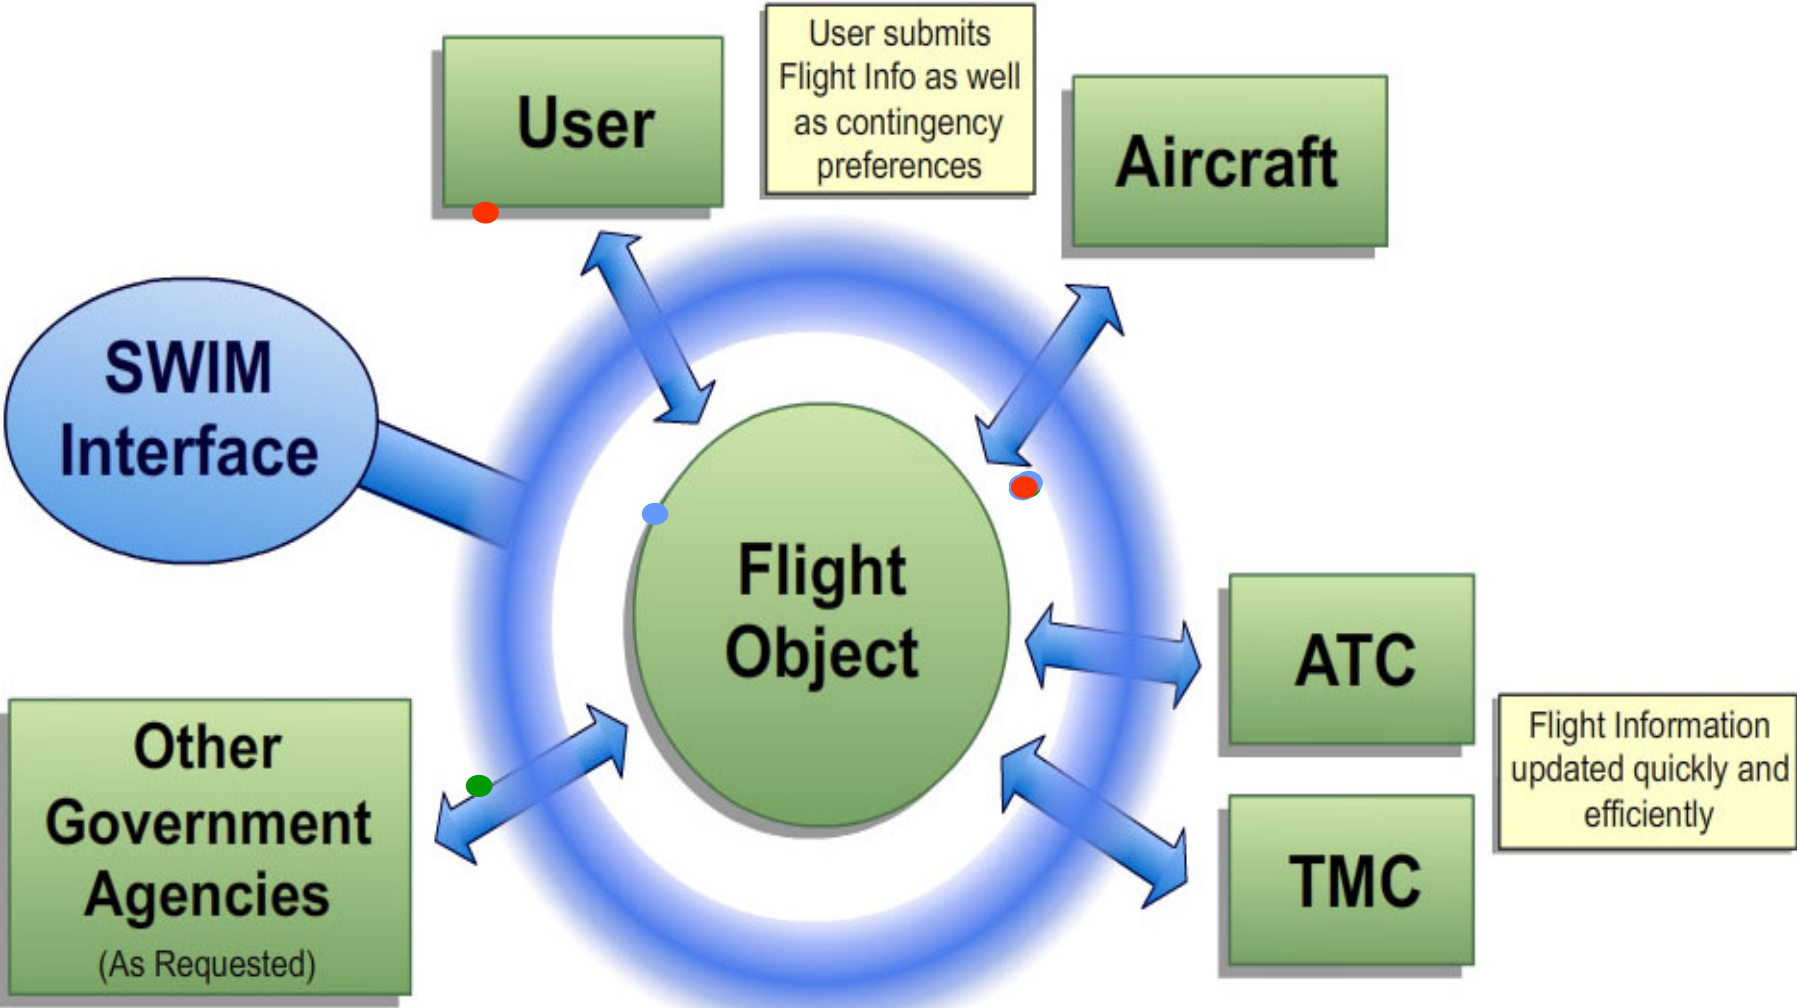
User

User submits Flight Info as well as contingency preferences

Aircraft

SWIM Interface

Flight Object

ATC

Flight Information updated quickly and efficiently

Other Government Agencies (As Requested)

TMC